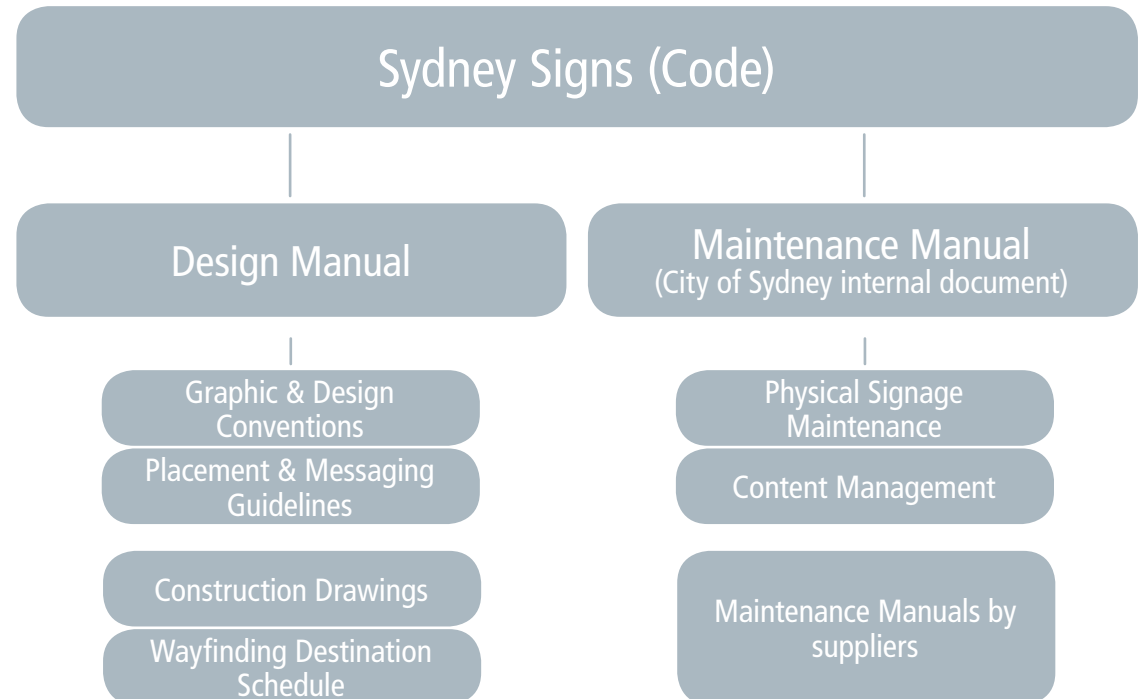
Sydney Signs (Code)

Design Manual

Graphic & Design Conventions

Placement & Messaging Guidelines

Construction Drawings

Wayfinding Destination Schedule

Maintenance Manual
(City of Sydney internal document)

Physical Signage Maintenance

Content Management

Maintenance Manuals by suppliers